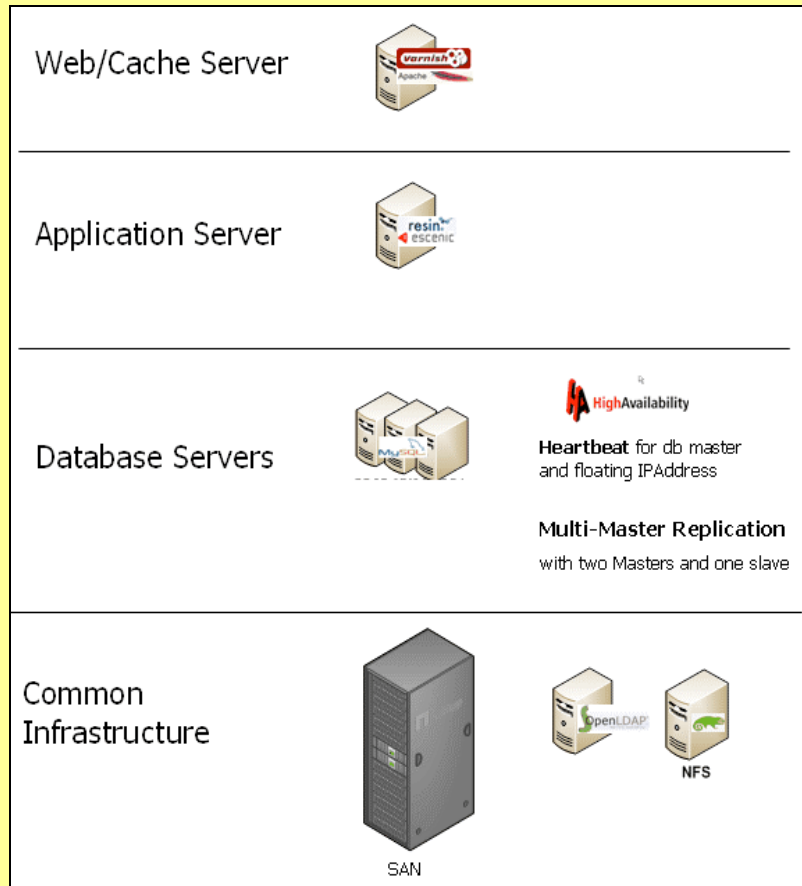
Web/Cache Server

varnish

Apache

Application Server

resin

escenic

Database Servers

MySQL

HighAvailability

**Heartbeat** for db master and floating IPAddress

**Multi-Master Replication**

with two Masters and one slave

Common Infrastructure

SAN

OpenLDAP

NFS